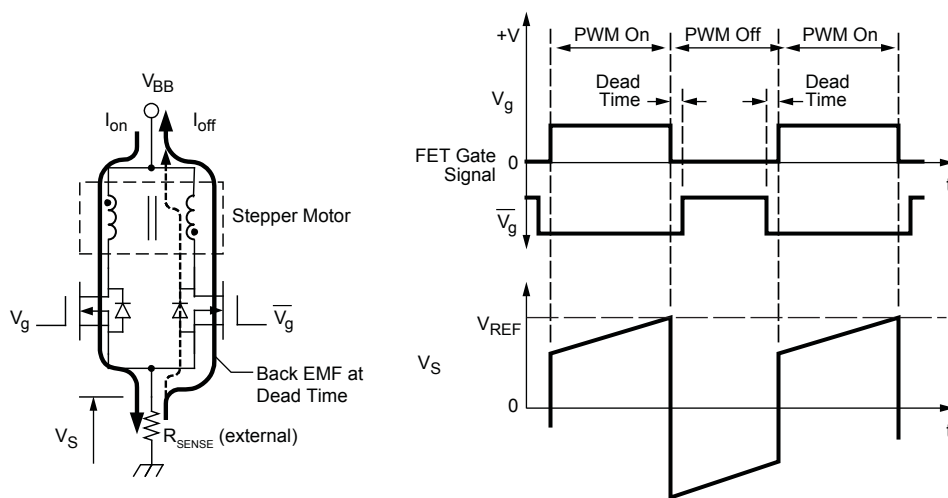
$V_{BB}$
$I_{on}$
$I_{off}$
Stepper Motor
$V_g$
$\overline{V_g}$
Back EMF at Dead Time
$V_S$
$R_{SENSE}$ (external)

+V
PWM On
PWM Off
PWM On
Dead Time
Dead Time
$V_g$
FET Gate Signal
0
t
$\overline{V_g}$
$V_{REF}$
$V_S$
0
t